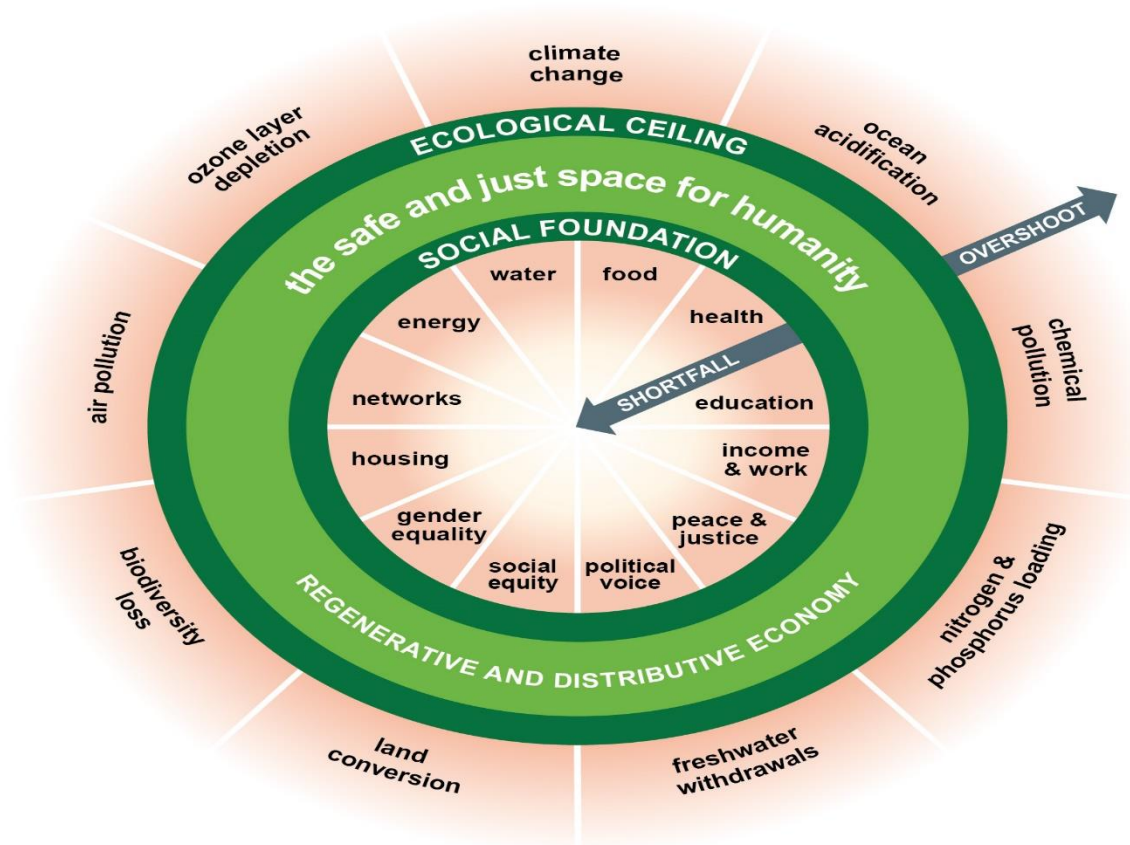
climate change

ocean acidification

chemical pollution

nitrogen & phosphorus loading

freshwater withdrawals

land conversion

biodiversity loss

air pollution

ozone layer depletion

ECOLOGICAL CEILING

OVERSHOOT

the safe and just space for humanity

SOCIAL FOUNDATION

water

food

health

education

income & work

peace & justice

political voice

social equity

gender equality

housing

networks

energy

SHORTFALL

REGENERATIVE AND DISTRIBUTIVE ECONOMY